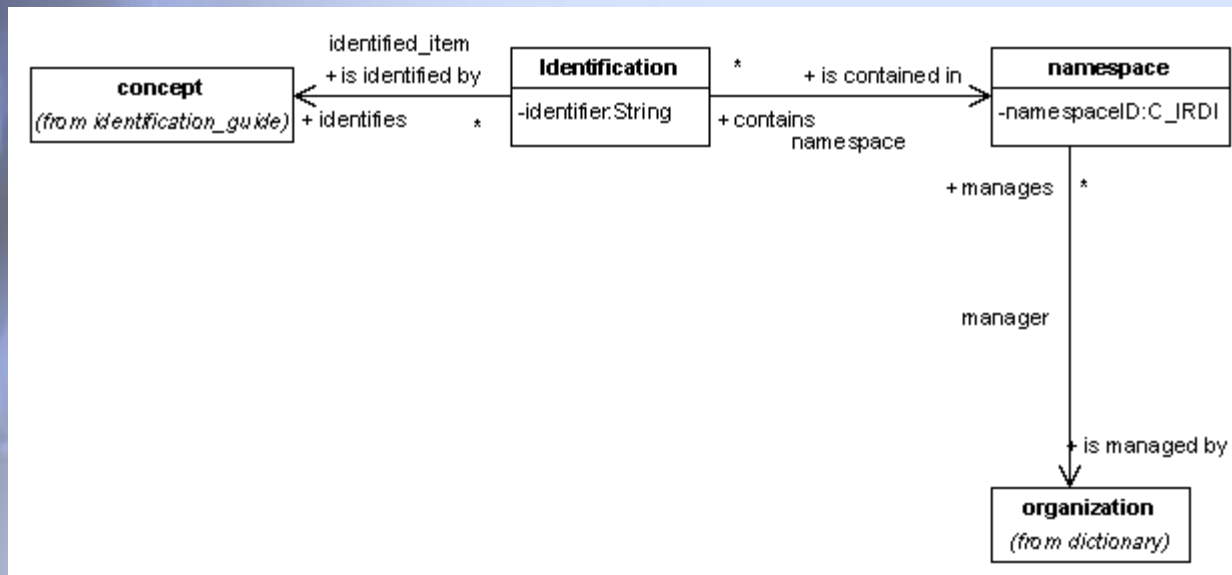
identified_item
+ is identified by

concept
(from identification_guide)

+ identifies

*

Identification
-identifier:String

*

+ is contained in

+ contains
namespace

namespace
-namespaceID:C_IRDI

+ manages

*

manager

+ is managed by

organization
(from dictionary)